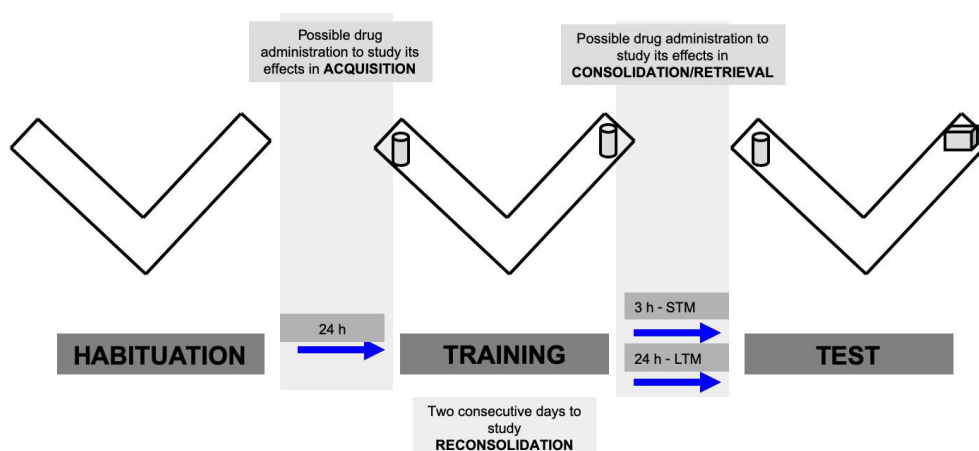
Possible drug administration to study its effects in ACQUISITION

Possible drug administration to study its effects in CONSOLIDATION/RETRIEVAL

24 h

HABITUATION

TRAINING

3 h - STM

24 h - LTM

TEST

Two consecutive days to study RECONSOLIDATION